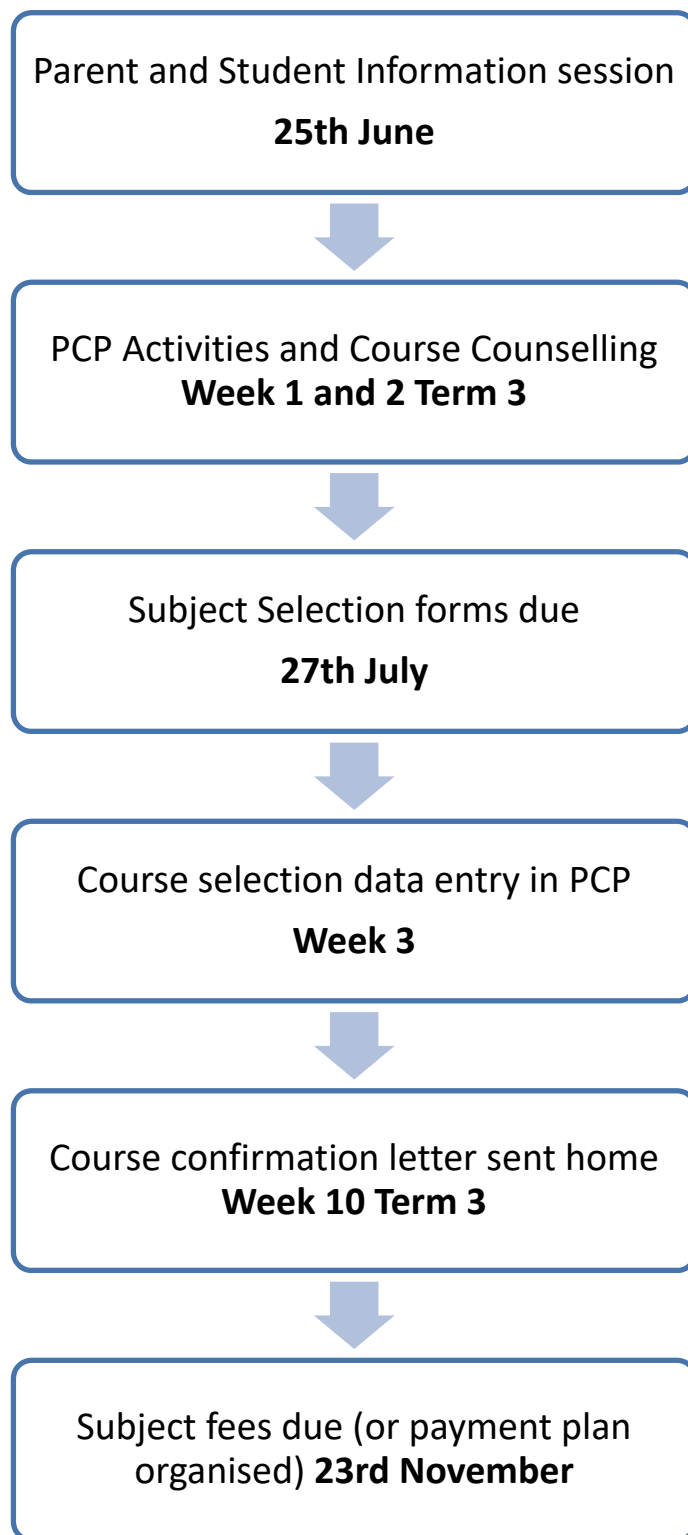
Parent and Student Information session
**25th June**

PCP Activities and Course Counselling
**Week 1 and 2 Term 3**

Subject Selection forms due
**27th July**

Course selection data entry in PCP
**Week 3**

Course confirmation letter sent home
**Week 10 Term 3**

Subject fees due (or payment plan organised) **23rd November**